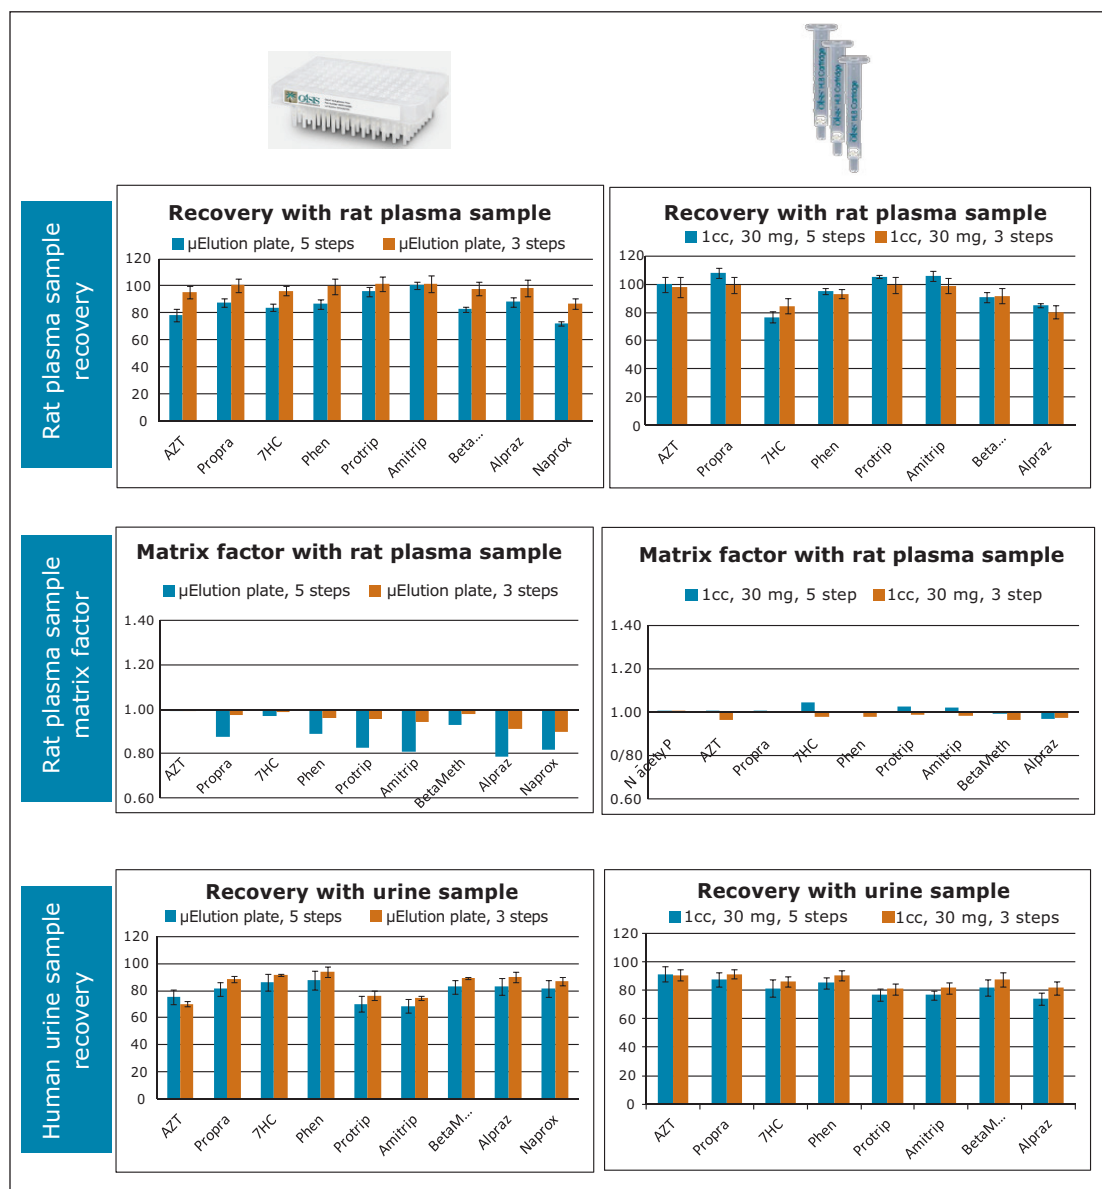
Rat plasma sample recovery

Recovery with rat plasma sample
µElution plate, 5 steps µElution plate, 3 steps
120
100
80
60
40
20
0
AZT Propra 7HC Phen Protrip Amitrip Beta... Alpraz Naprox

Recovery with rat plasma sample
1cc, 30 mg, 5 steps 1cc, 30 mg, 3 steps
120
100
80
60
40
20
0
AZT Propra 7HC Phen Protrip Amitrip Beta... Alpraz

Rat plasma sample matrix factor

Matrix factor with rat plasma sample
µElution plate, 5 steps µElution plate, 3 steps
1.40
1.20
1.00
0.80
0.60
AZT Propra 7HC Phen Protrip Amitrip BetaMeth Alpraz Naprox

Matrix factor with rat plasma sample
1cc, 30 mg, 5 step 1cc, 30 mg, 3 step
1.40
1.20
1.00
0/80
0.60
N acety P AZT Propra 7HC Phen Protrip Amitrip BetaMeth Alpraz

Human urine sample recovery

Recovery with urine sample
µElution plate, 5 steps µElution plate, 3 steps
120
100
80
60
40
20
0
AZT Propra 7HC Phen Protrip Amitrip BetaM... Alpraz Naprox

Recovery with urine sample
1cc, 30 mg, 5 steps 1cc, 30 mg, 3 steps
120
100
80
60
40
20
0
AZT Propra 7HC Phen Protrip Amitrip BetaM... Alpraz